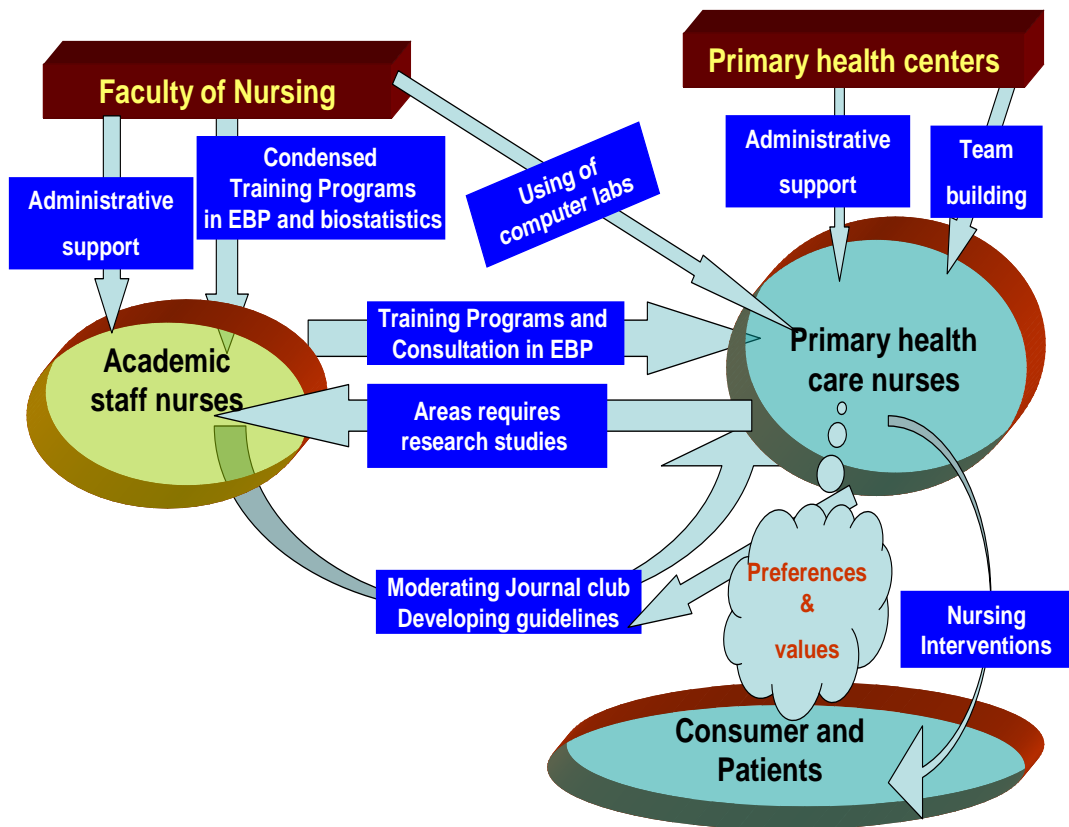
Faculty of Nursing

Primary health centers

Administrative support

Condensed Training Programs in EBP and biostatistics

Using of computer labs

Administrative support

Team building

Academic staff nurses

Training Programs and Consultation in EBP

Primary health care nurses

Areas requires research studies

Moderating Journal club Developing guidelines

Preferences & values

Nursing Interventions

Consumer and Patients